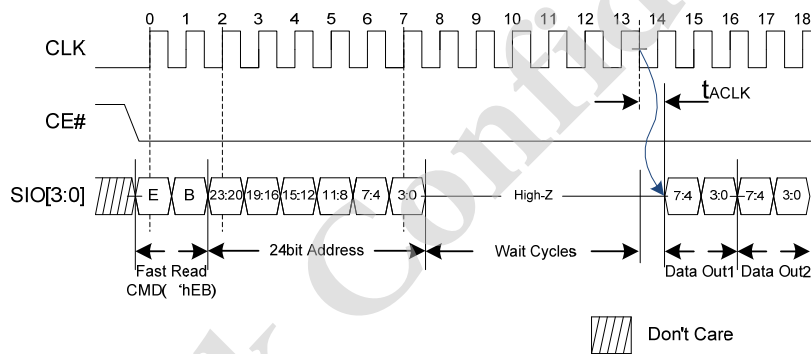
0 1 2 3 4 5 6 7 8 9 10 11 12 13 14 15 16 17 18

CLK

CE#

$t_{ACLK}$

SIO[3:0]

E B 23:20 19:16 15:12 11:8 7:4 3:0 High-Z 7:4 3:0 7:4 3:0

Fast Read CMD( 'hEB)

24bit Address

Wait Cycles

Data Out1 Data Out2

Don't Care

Confi